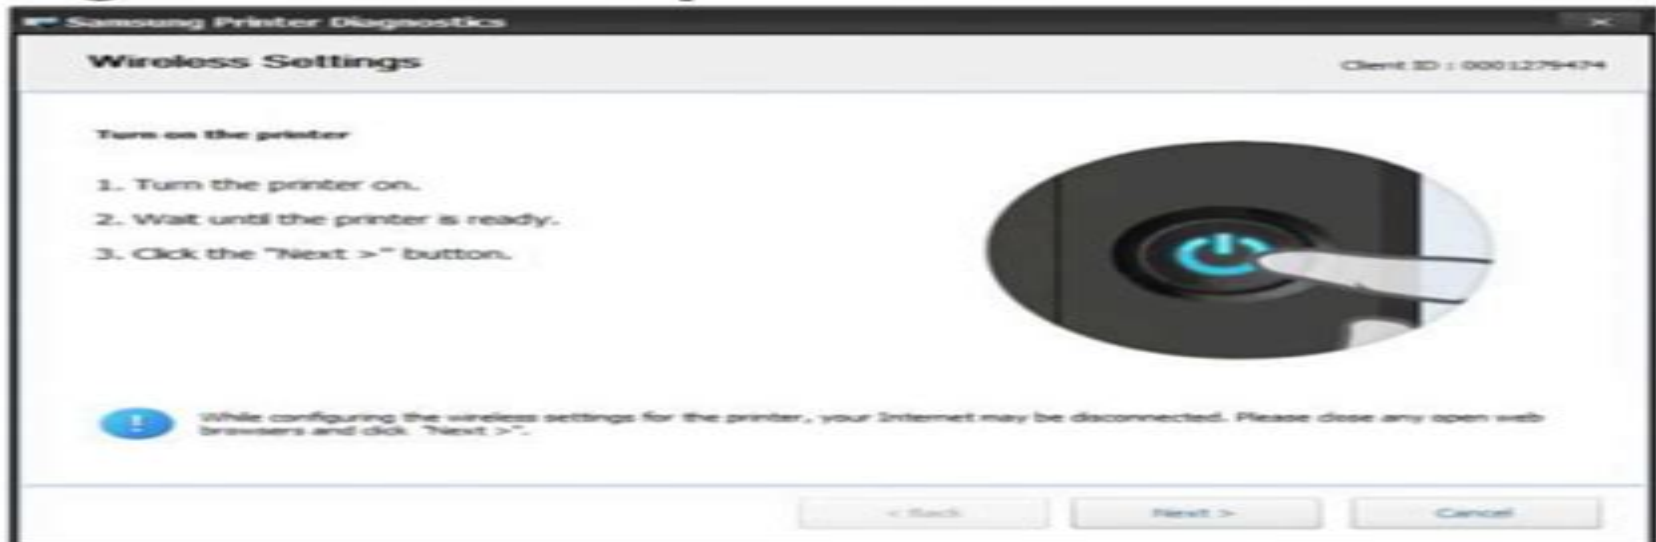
Samsung Printer Diagnostics

Wireless Settings

Client ID : 0001279474

Turn on the printer

1. Turn the printer on.

2. Wait until the printer is ready.

3. Click the "Next >" button.

While configuring the wireless settings for the printer, your Internet may be disconnected. Please close any open web browsers and click "Next >".

< Back

Next >

Cancel